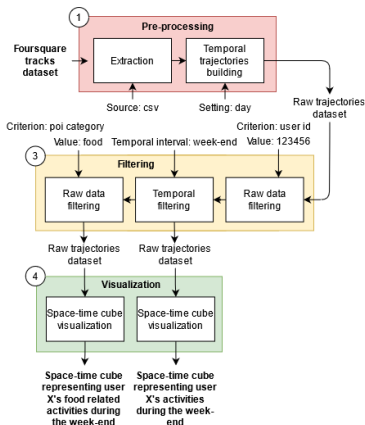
1

Pre-processing

Foursquare tracks dataset

Extraction

Temporal trajectories building

Source: csv

Setting: day

Raw trajectories dataset

Criterion: poi category
Value: food

Temporal interval: week-end

Criterion: user id
Value: 123456

3

Filtering

Raw data filtering

Temporal filtering

Raw data filtering

Raw trajectories dataset

Raw trajectories dataset

4

Visualization

Space-time cube visualization

Space-time cube visualization

Space-time cube representing user X's food related activities during the week-end

Space-time cube representing user X's activities during the week-end